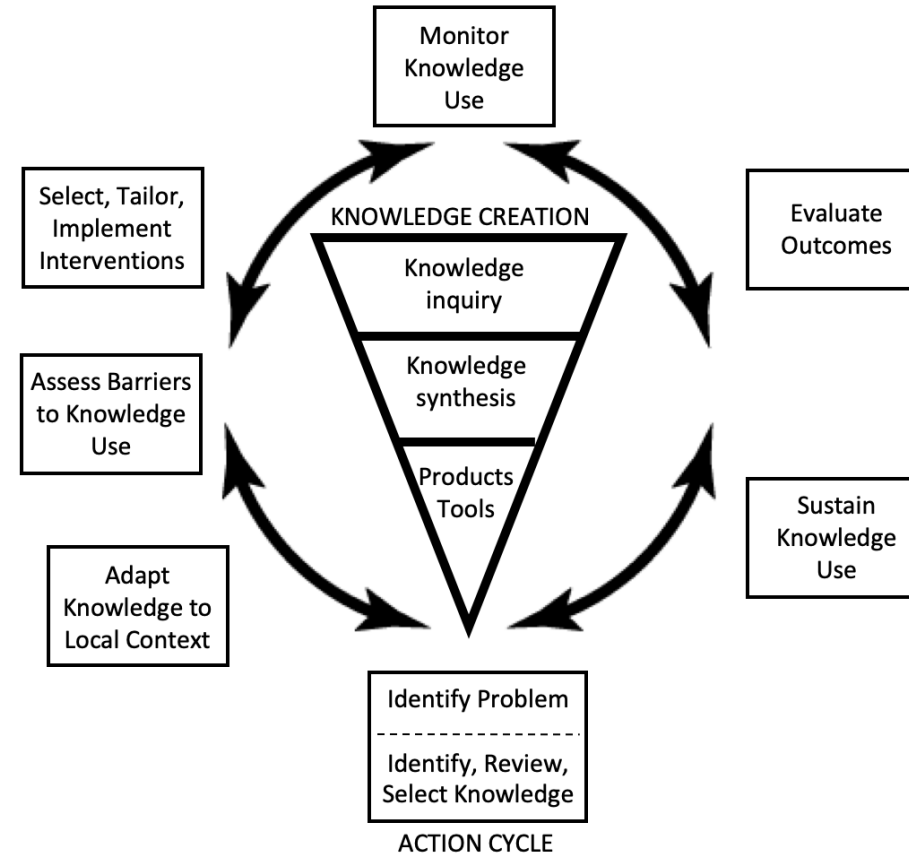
Monitor Knowledge Use

Select, Tailor, Implement Interventions

Evaluate Outcomes

KNOWLEDGE CREATION

Knowledge inquiry

Knowledge synthesis

Products Tools

Assess Barriers to Knowledge Use

Sustain Knowledge Use

Adapt Knowledge to Local Context

Identify Problem

Identify, Review, Select Knowledge

ACTION CYCLE